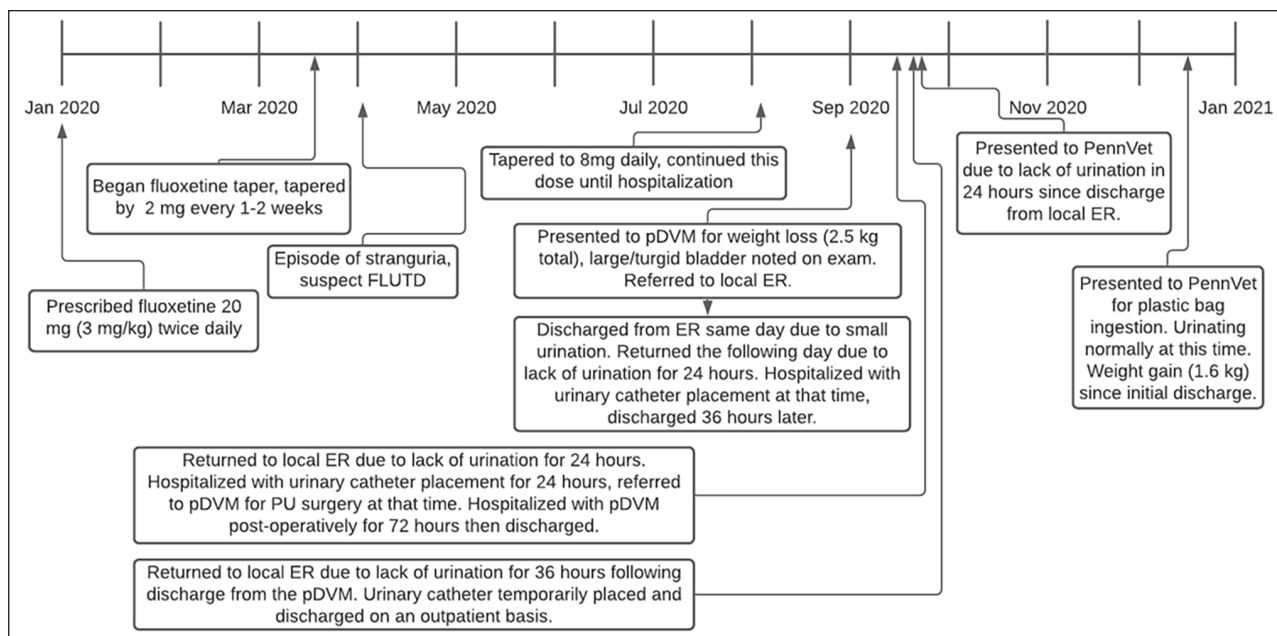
Jan 2020

Mar 2020

May 2020

Jul 2020

Sep 2020

Nov 2020

Jan 2021

Tapered to 8mg daily, continued this dose until hospitalization

Presented to PennVet due to lack of urination in 24 hours since discharge from local ER.

Began fluoxetine taper, tapered by 2 mg every 1-2 weeks

Presented to pDVM for weight loss (2.5 kg total), large/turgid bladder noted on exam. Referred to local ER.

Episode of stranguria, suspect FLUTD

Prescribed fluoxetine 20 mg (3 mg/kg) twice daily

Presented to PennVet for plastic bag ingestion. Urinating normally at this time. Weight gain (1.6 kg) since initial discharge.

Discharged from ER same day due to small urination. Returned the following day due to lack of urination for 24 hours. Hospitalized with urinary catheter placement at that time, discharged 36 hours later.

Returned to local ER due to lack of urination for 24 hours. Hospitalized with urinary catheter placement for 24 hours, referred to pDVM for PU surgery at that time. Hospitalized with pDVM post-operatively for 72 hours then discharged.

Returned to local ER due to lack of urination for 36 hours following discharge from the pDVM. Urinary catheter temporarily placed and discharged on an outpatient basis.